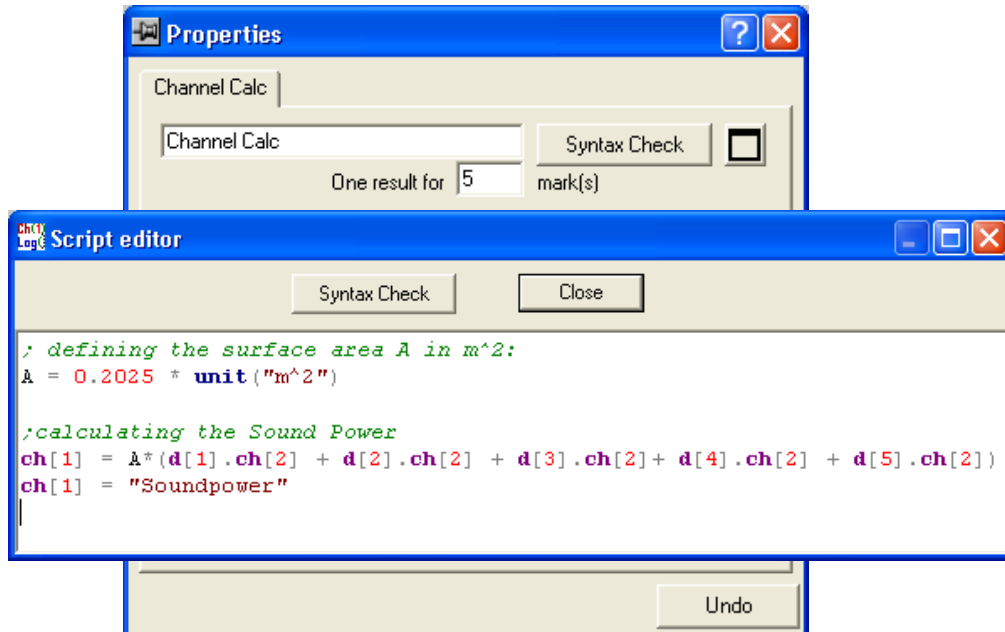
Properties

Channel Calc

Channel Calc

Syntax Check

One result for 5 mark(s)

Ch(1) Log()

Script editor

Syntax Check

Close

; defining the surface area A in m^2:
A = 0.2025 * unit("m^2")

;calculating the Sound Power
ch[1] = A*(d[1].ch[2] + d[2].ch[2] + d[3].ch[2]+ d[4].ch[2] + d[5].ch[2])
ch[1] = "Soundpower"

Undo